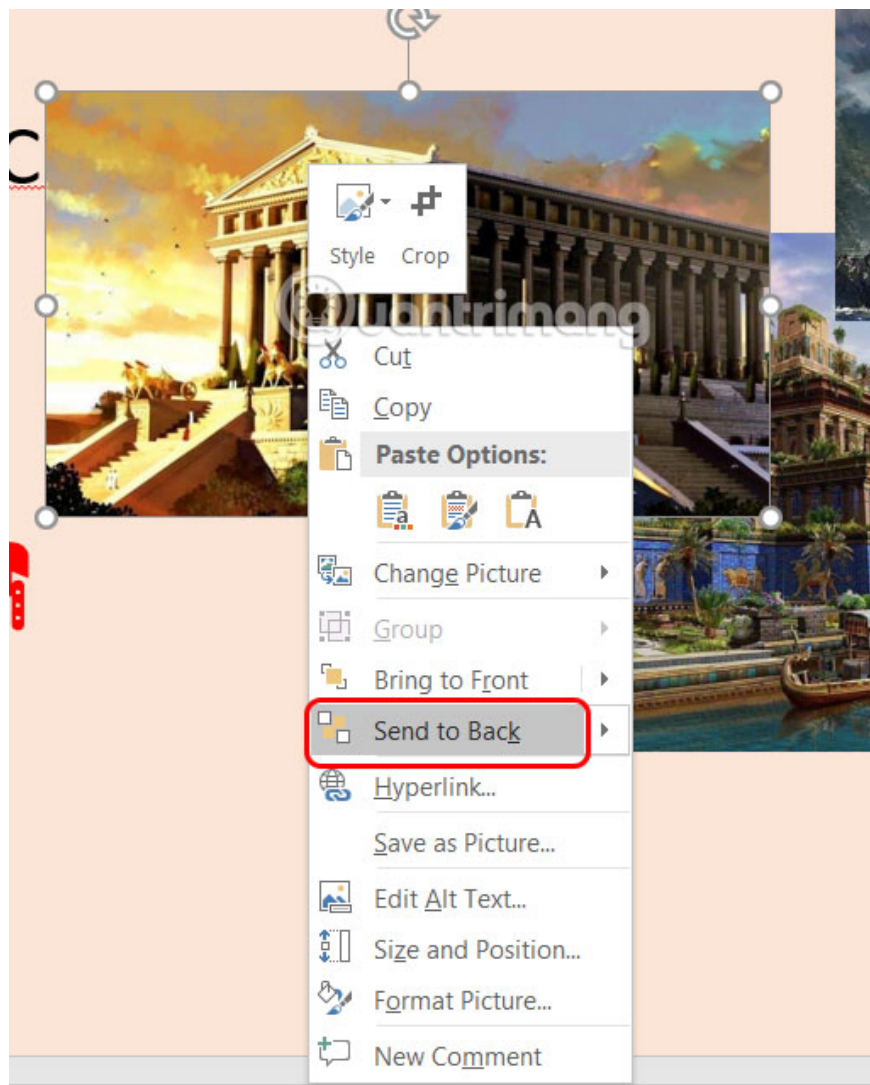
C

Style Crop

quantrimang

Cut
Copy
Paste Options:
Change Picture
Group
Bring to Front
Send to Back
Hyperlink...
Save as Picture...
Edit Alt Text...
Size and Position...
Format Picture...
New Comment